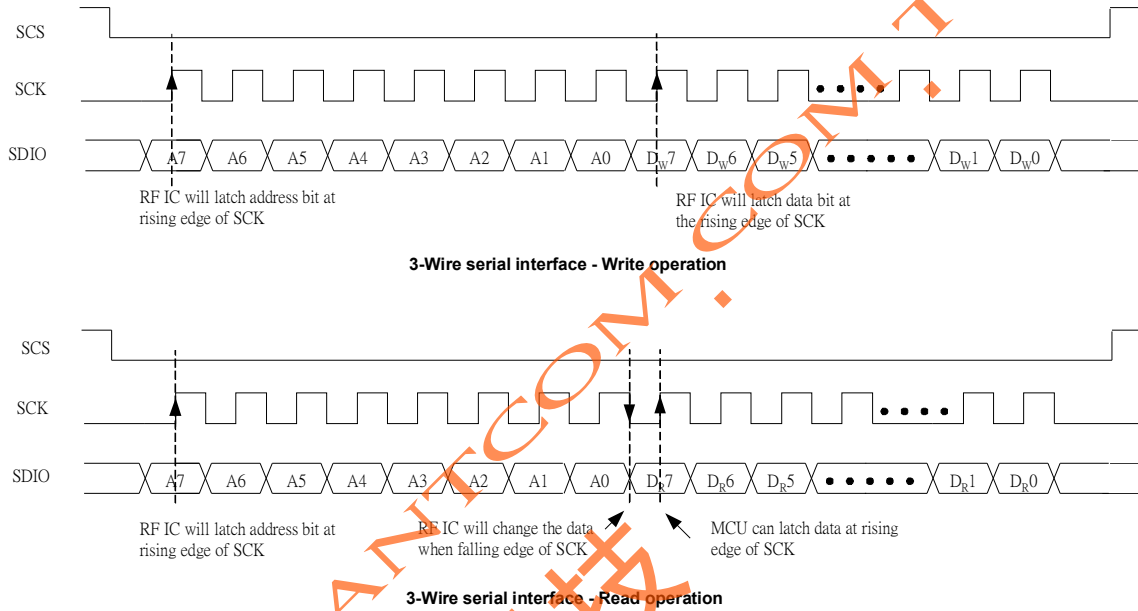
SCS

SCK

SDIO

A7 A6 A5 A4 A3 A2 A1 A0 $D_W7$ $D_W6$ $D_W5$ • • • • • $D_W1$ $D_W0$

RF IC will latch address bit at rising edge of SCK

RF IC will latch data bit at the rising edge of SCK

3-Wire serial interface - Write operation

SCS

SCK

SDIO

A7 A6 A5 A4 A3 A2 A1 A0 $D_R7$ $D_R6$ $D_R5$ • • • • • $D_R1$ $D_R0$

RF IC will latch address bit at rising edge of SCK

RF IC will change the data when falling edge of SCK

MCU can latch data at rising edge of SCK

3-Wire serial interface - Read operation

ANTCOM.COM.TW